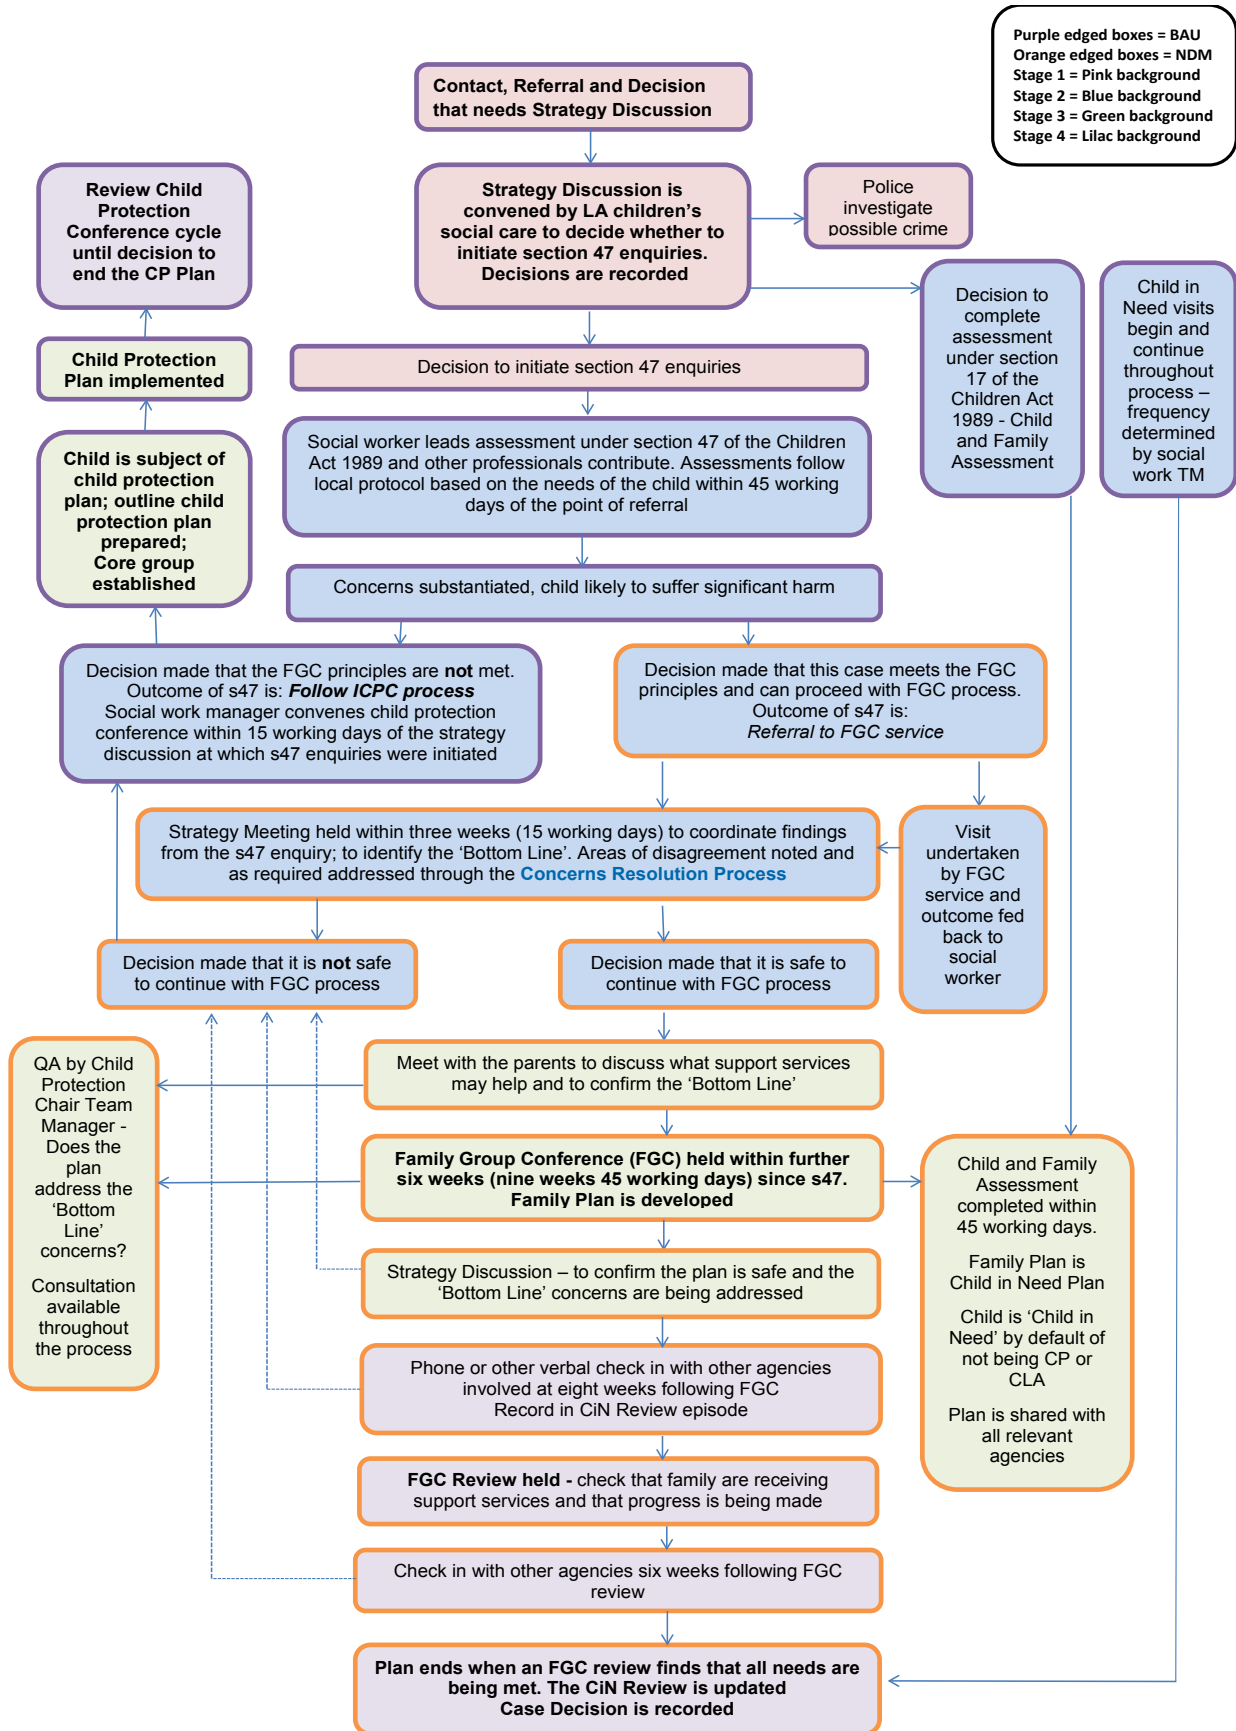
Purple edged boxes = BAU
Orange edged boxes = NDM
Stage 1 = Pink background
Stage 2 = Blue background
Stage 3 = Green background
Stage 4 = Lilac background

Contact, Referral and Decision that needs Strategy Discussion

Review Child Protection Conference cycle until decision to end the CP Plan

Strategy Discussion is convened by LA children's social care to decide whether to initiate section 47 enquiries. Decisions are recorded

Police investigate possible crime

Decision to complete assessment under section 17 of the Children Act 1989 - Child and Family Assessment

Child in Need visits begin and continue throughout process – frequency determined by social work TM

Child Protection Plan implemented

Decision to initiate section 47 enquiries

Social worker leads assessment under section 47 of the Children Act 1989 and other professionals contribute. Assessments follow local protocol based on the needs of the child within 45 working days of the point of referral

Child is subject of child protection plan; outline child protection plan prepared; Core group established

Concerns substantiated, child likely to suffer significant harm

Decision made that the FGC principles are **not** met. Outcome of s47 is: ***Follow ICPC process*** Social work manager convenes child protection conference within 15 working days of the strategy discussion at which s47 enquiries were initiated

Decision made that this case meets the FGC principles and can proceed with FGC process. Outcome of s47 is: *Referral to FGC service*

Strategy Meeting held within three weeks (15 working days) to coordinate findings from the s47 enquiry; to identify the 'Bottom Line'. Areas of disagreement noted and as required addressed through the **Concerns Resolution Process**

Visit undertaken by FGC service and outcome fed back to social worker

Decision made that it is **not** safe to continue with FGC process

Decision made that it is safe to continue with FGC process

QA by Child Protection Chair Team Manager - Does the plan address the 'Bottom Line' concerns?

Consultation available throughout the process

Meet with the parents to discuss what support services may help and to confirm the 'Bottom Line'

Family Group Conference (FGC) held within further six weeks (nine weeks 45 working days) since s47. Family Plan is developed

Child and Family Assessment completed within 45 working days.

Family Plan is Child in Need Plan

Child is 'Child in Need' by default of not being CP or CLA

Plan is shared with all relevant agencies

Strategy Discussion – to confirm the plan is safe and the 'Bottom Line' concerns are being addressed

Phone or other verbal check in with other agencies involved at eight weeks following FGC Record in CiN Review episode

**FGC Review held -** check that family are receiving support services and that progress is being made

Check in with other agencies six weeks following FGC review

Plan ends when an FGC review finds that all needs are being met. The CiN Review is updated Case Decision is recorded